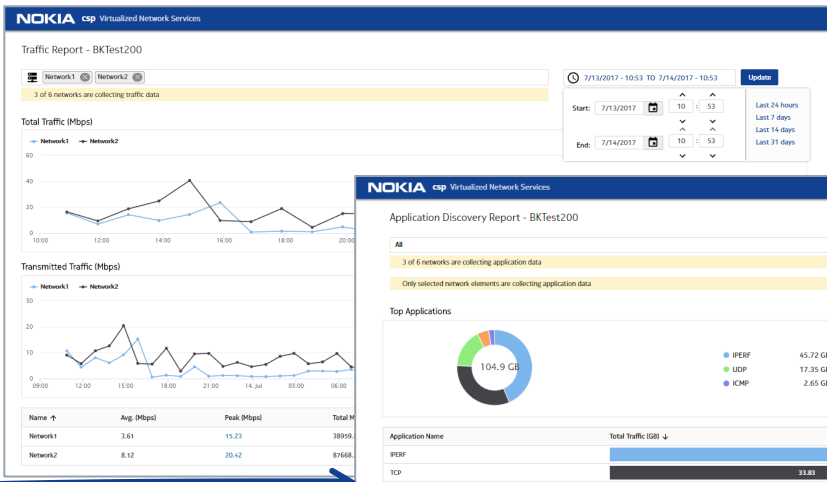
NOKIA csp Virtualized Network Services

Traffic Report - BKTest200

Network1 Network2

3 of 6 networks are collecting traffic data

7/13/2017 - 10:53 TO 7/14/2017 - 10:53

Update

Start: 7/13/2017 10 : 53

End: 7/14/2017 10 : 53

Last 24 hours
Last 7 days
Last 14 days
Last 31 days

Total Traffic (Mbps)

Network1 Network2

60
40
20
0

10:00 12:00 14:00 16:00 18:00 20:00

Transmitted Traffic (Mbps)

Network1 Network2

30
20
10
0

09:00 12:00 15:00 18:00 21:00 14. Jul 03:00 06:00

| Name ↑ | Avg. (Mbps) | Peak (Mbps) | Total M |
|---|---|---|---|
| Network1 | 3.61 | 15.23 | 38959. |
| Network2 | 8.12 | 20.42 | 87668. |

NOKIA csp Virtualized Network Services

Application Discovery Report - BKTest200

All

3 of 6 networks are collecting application data

Only selected network elements are collecting application data

Top Applications

104.9 GB

IPERF 45.72 G
UDP 17.35 G
ICMP 2.65 G

| Application Name | Total Traffic (GB) ↓ |
|---|---|
| IPERF | |
| TCP | 33.83 |